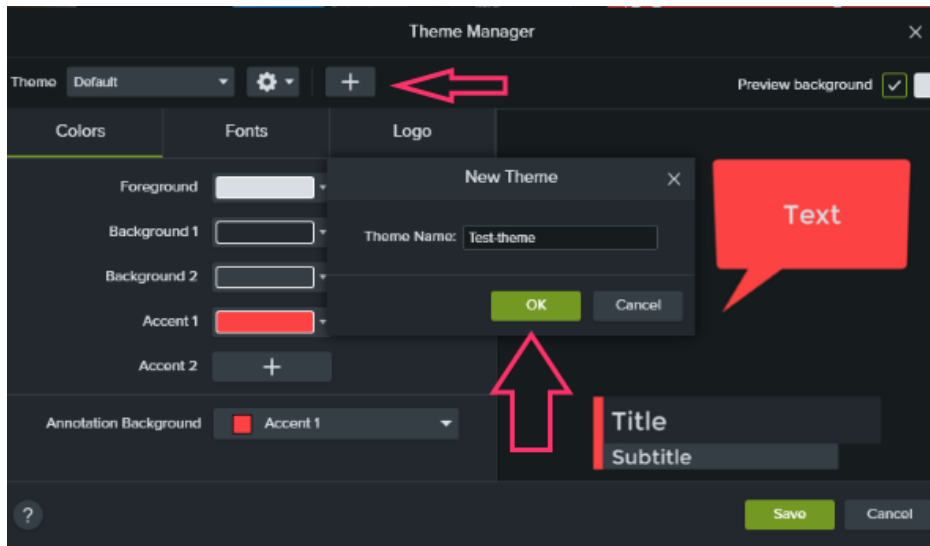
Theme Manager

Theme Default

Preview background

Colors Fonts Logo

Foreground

Background 1

Background 2

Accent 1

Accent 2

Annotation Background Accent 1

New Theme

Theme Name: Test-theme

OK Cancel

Text

Title

Subtitle

?

Save Cancel